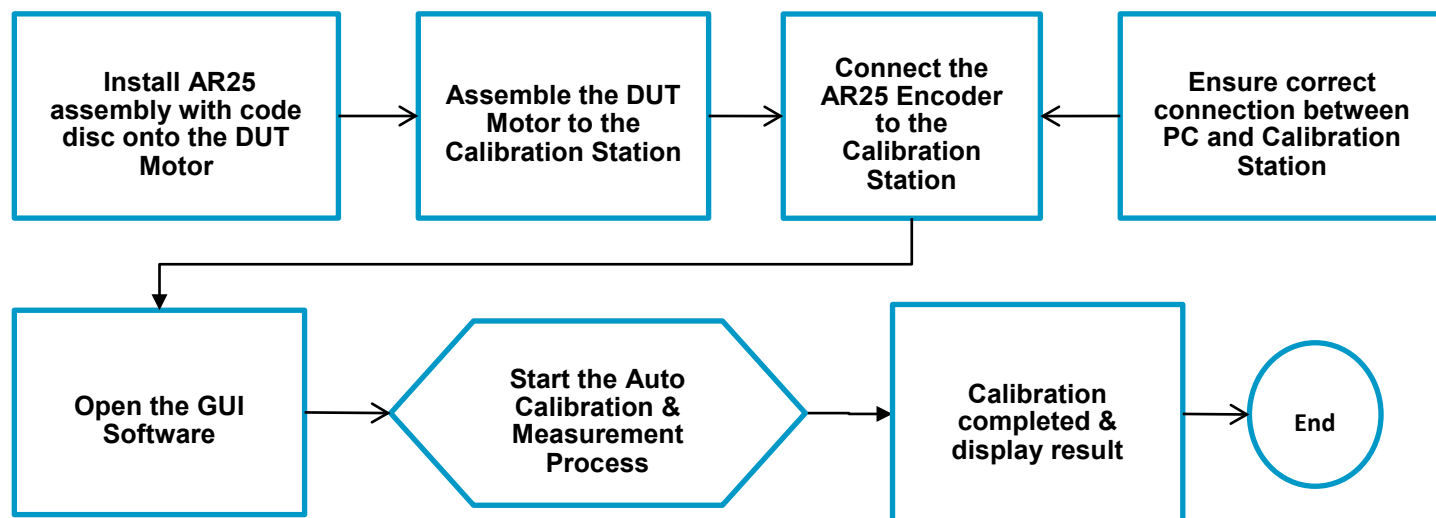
Install AR25 assembly with code disc onto the DUT Motor

Assemble the DUT Motor to the Calibration Station

Connect the AR25 Encoder to the Calibration Station

Ensure correct connection between PC and Calibration Station

Open the GUI Software

Start the Auto Calibration & Measurement Process

Calibration completed & display result

End